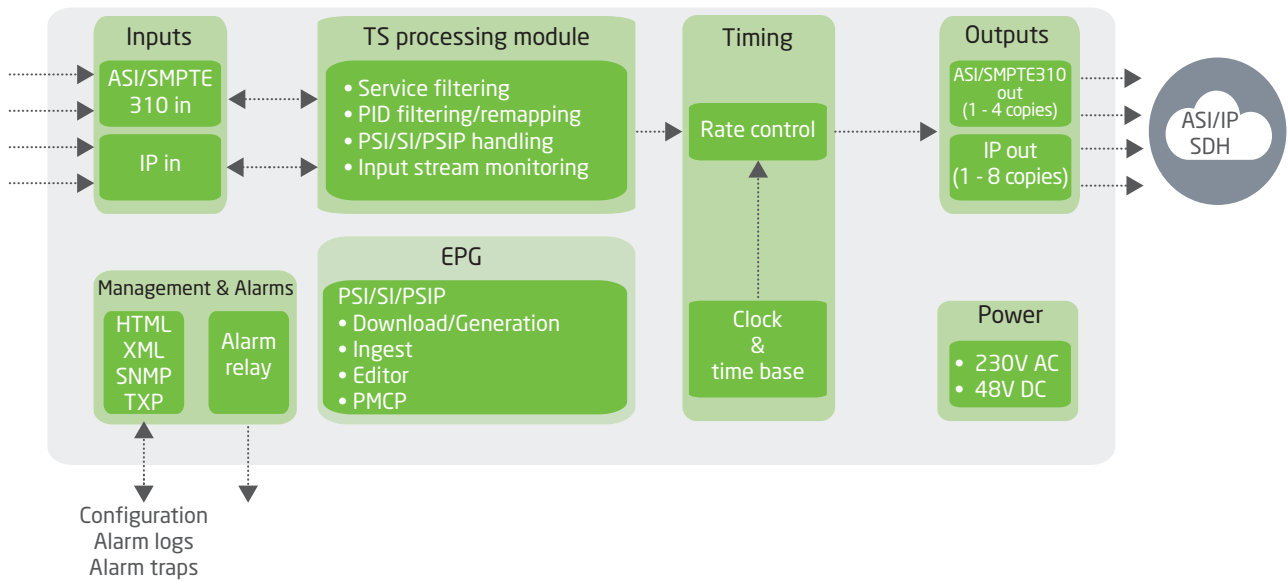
Inputs

ASI/SMPTE 310 in

IP in

TS processing module

• Service filtering
• PID filtering/remapping
• PSI/SI/PSIP handling
• Input stream monitoring

Timing

Rate control

Outputs

ASI/SMPTE310 out (1 - 4 copies)

IP out (1 - 8 copies)

ASI/IP SDH

Management & Alarms

HTML XML SNMP TXP

Alarm relay

EPG

PSI/SI/PSIP
• Download/Generation
• Ingest
• Editor
• PMCP

Clock & time base

Power

• 230V AC
• 48V DC

Configuration
Alarm logs
Alarm traps